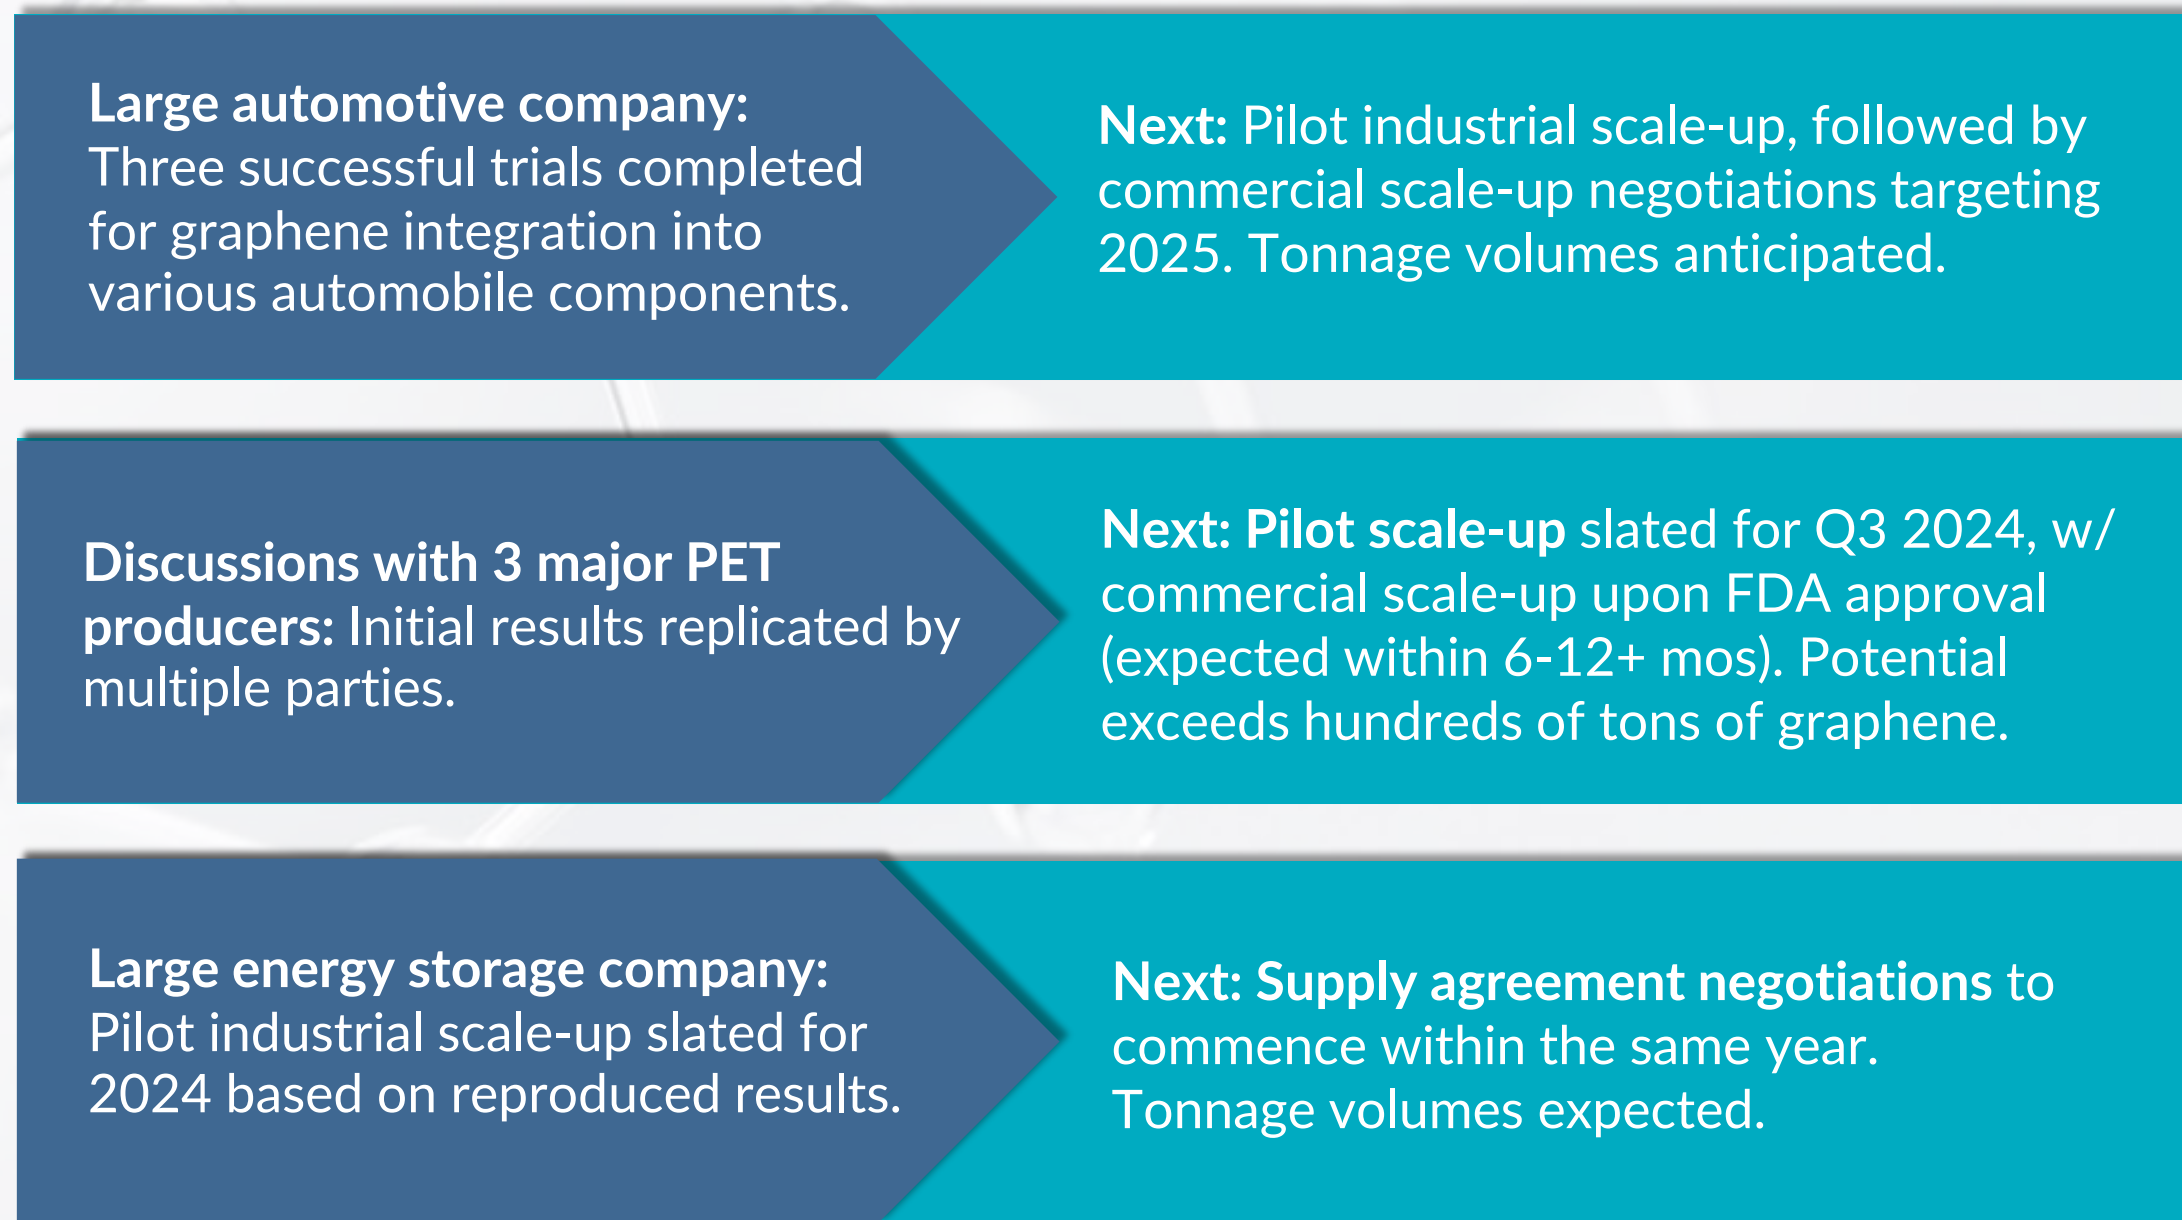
Large automotive company: Three successful trials completed for graphene integration into various automobile components.

Next: Pilot industrial scale-up, followed by commercial scale-up negotiations targeting 2025. Tonnage volumes anticipated.

Discussions with 3 major PET producers: Initial results replicated by multiple parties.

Next: Pilot scale-up slated for Q3 2024, w/ commercial scale-up upon FDA approval (expected within 6-12+ mos). Potential exceeds hundreds of tons of graphene.

Large energy storage company: Pilot industrial scale-up slated for 2024 based on reproduced results.

Next: Supply agreement negotiations to commence within the same year. Tonnage volumes expected.